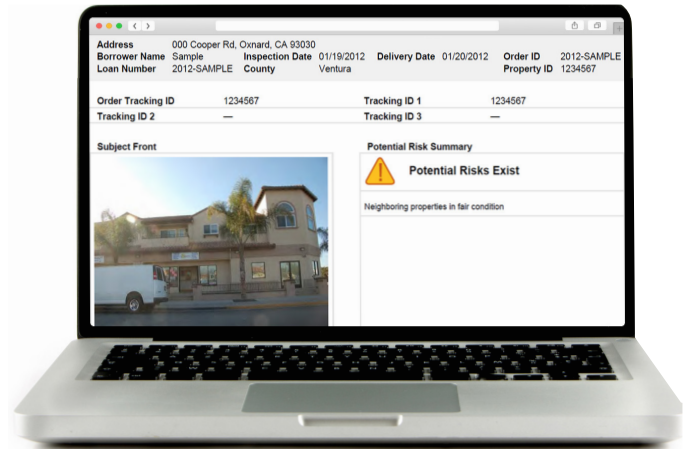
Address 000 Cooper Rd, Oxnard, CA 93030
Borrower Name Sample
Inspection Date 01/19/2012
Delivery Date 01/20/2012
Order ID 2012-SAMPLE
Loan Number 2012-SAMPLE
County Ventura
Property ID 1234567

| Order Tracking ID | 1234567 | Tracking ID 1 | 1234567 |
|---|---|---|---|
| Tracking ID 2 | — | Tracking ID 3 | — |

Subject Front

Potential Risk Summary

Potential Risks Exist

Neighboring properties in fair condition